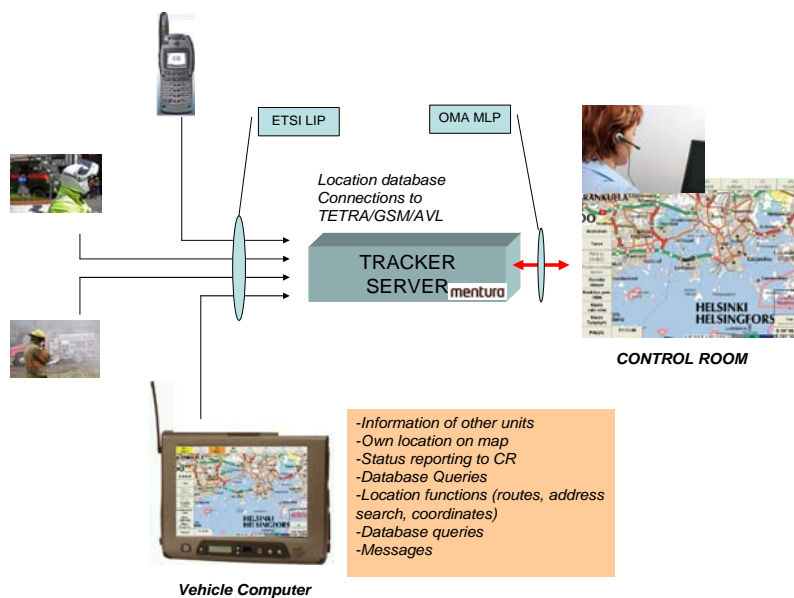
ETSI LIP

OMA MLP

Location database
Connections to
TETRA/GSM/AVL

TRACKER
SERVER

mentura

HELSINKI
HELSINGFORS

CONTROL ROOM

-Information of other units
-Own location on map
-Status reporting to CR
-Database Queries
-Location functions (routes, address search, coordinates)
-Database queries
-Messages

HELSINKI
HELSINGFORS

Vehicle Computer